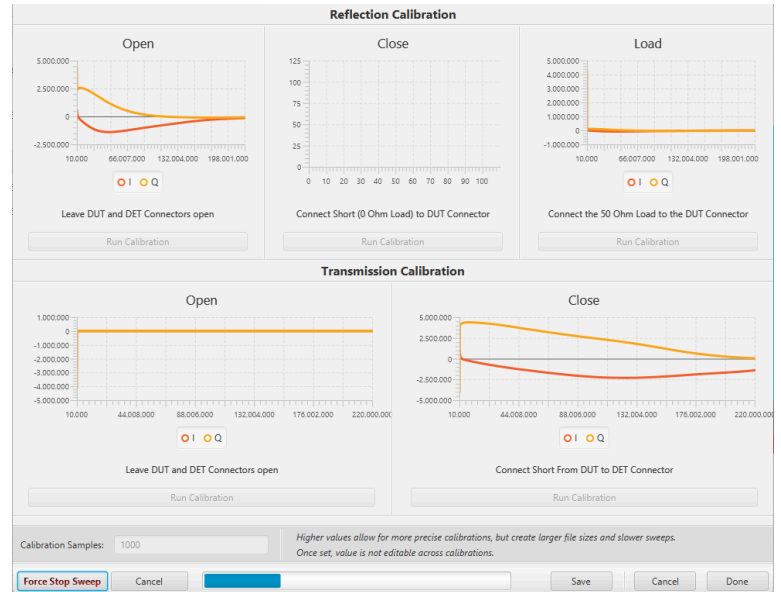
Reflection Calibration

Open

5.000.000
2.500.000
0
-2.500.000
10.000 66.007.000 132.004.000 198.001.000

I Q

Leave DUT and DET Connectors open

Run Calibration

Close

125
100
75
50
25
0
0 10 20 30 40 50 60 70 80 90 100

Connect Short (0 Ohm Load) to DUT Connector

Run Calibration

Load

5.000.000
4.000.000
3.000.000
2.000.000
1.000.000
0
-1.000.000
10.000 66.007.000 132.004.000 198.001.000

I Q

Connect the 50 Ohm Load to the DUT Connector

Run Calibration

Transmission Calibration

Open

1.000.000
0
-1.000.000
-2.000.000
-3.000.000
-4.000.000
-5.000.000
10.000 44.008.000 88.006.000 132.004.000 176.002.000 220.000.000

I Q

Leave DUT and DET Connectors open

Run Calibration

Close

5.000.000
2.500.000
0
-2.500.000
-5.000.000
10.000 44.008.000 88.006.000 132.004.000 176.002.000 220.000.000

I Q

Connect Short From DUT to DET Connector

Run Calibration

Calibration Samples: 1000

Higher values allow for more precise calibrations, but create larger file sizes and slower sweeps. Once set, value is not editable across calibrations.

Force Stop Sweep Cancel Save Cancel Done